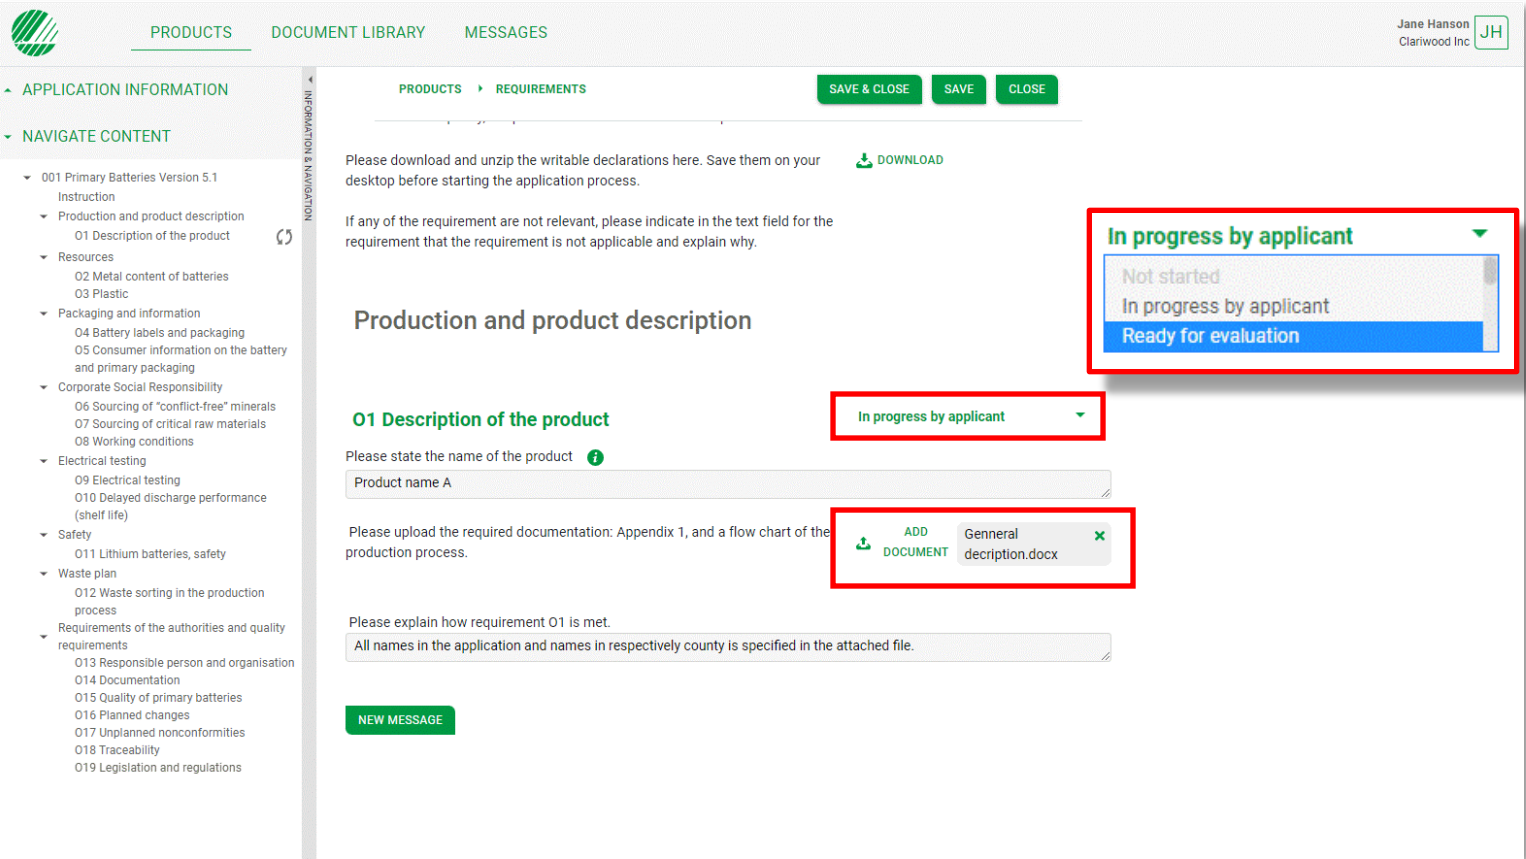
PRODUCTS DOCUMENT LIBRARY MESSAGES

Jane Hanson
Clariwood Inc
JH

APPLICATION INFORMATION

NAVIGATE CONTENT

001 Primary Batteries Version 5.1
Instruction
Production and product description
O1 Description of the product
Resources
O2 Metal content of batteries
O3 Plastic
Packaging and information
O4 Battery labels and packaging
O5 Consumer information on the battery and primary packaging
Corporate Social Responsibility
O6 Sourcing of "conflict-free" minerals
O7 Sourcing of critical raw materials
O8 Working conditions
Electrical testing
O9 Electrical testing
O10 Delayed discharge performance (shelf life)
Safety
O11 Lithium batteries, safety
Waste plan
O12 Waste sorting in the production process
Requirements of the authorities and quality requirements
O13 Responsible person and organisation
O14 Documentation
O15 Quality of primary batteries
O16 Planned changes
O17 Unplanned nonconformities
O18 Traceability
O19 Legislation and regulations

INFORMATION & NAVIGATION

PRODUCTS REQUIREMENTS

SAVE & CLOSE SAVE CLOSE

Please download and unzip the writable declarations here. Save them on your desktop before starting the application process.

DOWNLOAD

If any of the requirement are not relevant, please indicate in the text field for the requirement that the requirement is not applicable and explain why.

In progress by applicant
Not started
In progress by applicant
Ready for evaluation

Production and product description

O1 Description of the product

In progress by applicant

Please state the name of the product
Product name A

Please upload the required documentation: Appendix 1, and a flow chart of the production process.

ADD DOCUMENT

Genneral decription.docx

Please explain how requirement O1 is met.
All names in the application and names in respectively county is specified in the attached file.

NEW MESSAGE